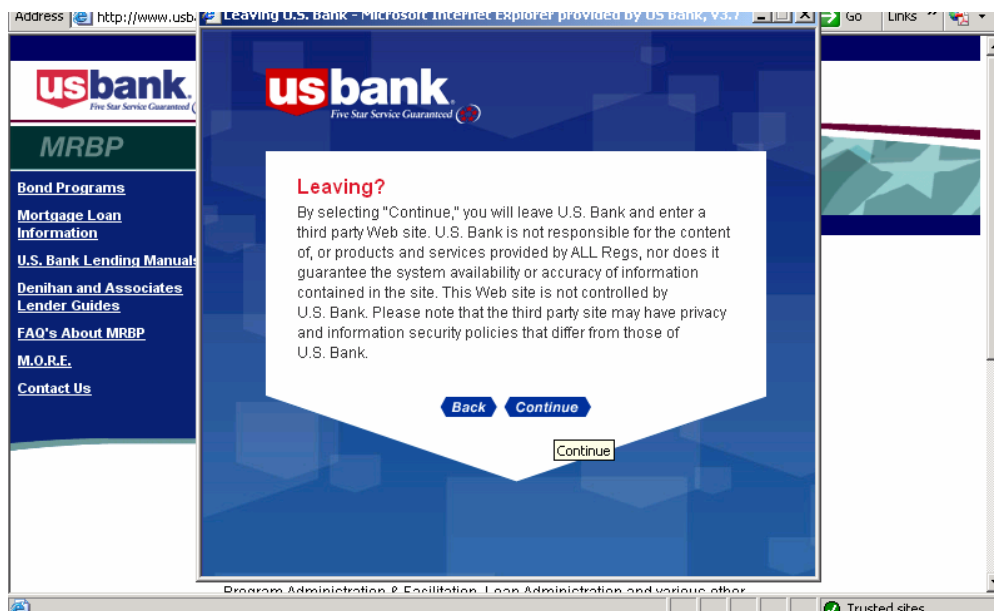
Address http://www.usb. Leaving U.S. Bank - Microsoft Internet Explorer provided by US Bank, V3.7 Go Links

usbank. Five Star Service Guaranteed

MRBP

Bond Programs

Mortgage Loan Information

U.S. Bank Lending Manuals

Denihan and Associates Lender Guides

FAQ's About MRBP

M.O.R.E.

Contact Us

usbank. Five Star Service Guaranteed

Leaving?

By selecting "Continue," you will leave U.S. Bank and enter a third party Web site. U.S. Bank is not responsible for the content of, or products and services provided by ALL Regs, nor does it guarantee the system availability or accuracy of information contained in the site. This Web site is not controlled by U.S. Bank. Please note that the third party site may have privacy and information security policies that differ from those of U.S. Bank.

Back Continue

Continue

Program Administration & Facilitation, Loan Administration and various other

Trusted sites